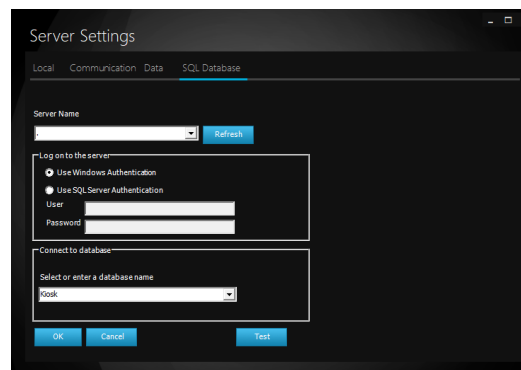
Server Settings

Local Communication Data SQL Database

Server Name

.

Refresh

Log on to the server

Use Windows Authentication

Use SQL Server Authentication

User

Password

Connect to database

Select or enter a database name

Kiosk

OK Cancel Test